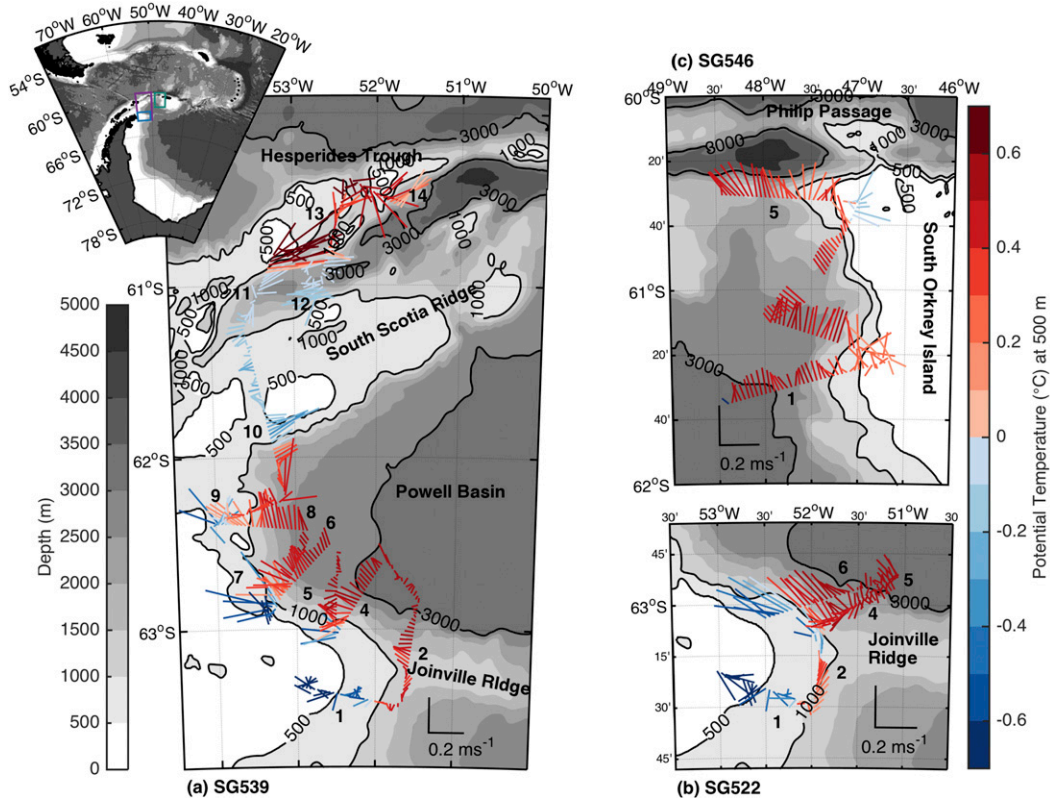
70°W 60°W 50°W 40°W 30°W 20°W
54°S
60°S
66°S
72°S
78°S

53°W 52°W 51°W 50°W
61°S
62°S
63°S
Hesperides Trough
13
14
11
12
South Scotia Ridge
10
9
8
6
7
5
4
2
1
Powell Basin
Joinville Ridge
3000
1000
500
0.2 ms$^{-1}$
(a) SG539

Depth (m)
5000
4500
4000
3500
3000
2500
2000
1500
1000
500
0

(c) SG546
49°W 30' 48°W 30' 47°W 30' 46°W
60°S
20'
40'
61°S
20'
40'
62°S
Philip Passage
South Orkney Island
5
1
3000
1000
500
0.2 ms$^{-1}$

(b) SG522
30' 53°W 30' 52°W 30' 51°W 30
45'
63°S
15'
30'
45'
6
5
4
2
1
Joinville Ridge
3000
1000
500
0.2 ms$^{-1}$

Potential Temperature (°C) at 500 m
0.6
0.4
0.2
0
-0.2
-0.4
-0.6